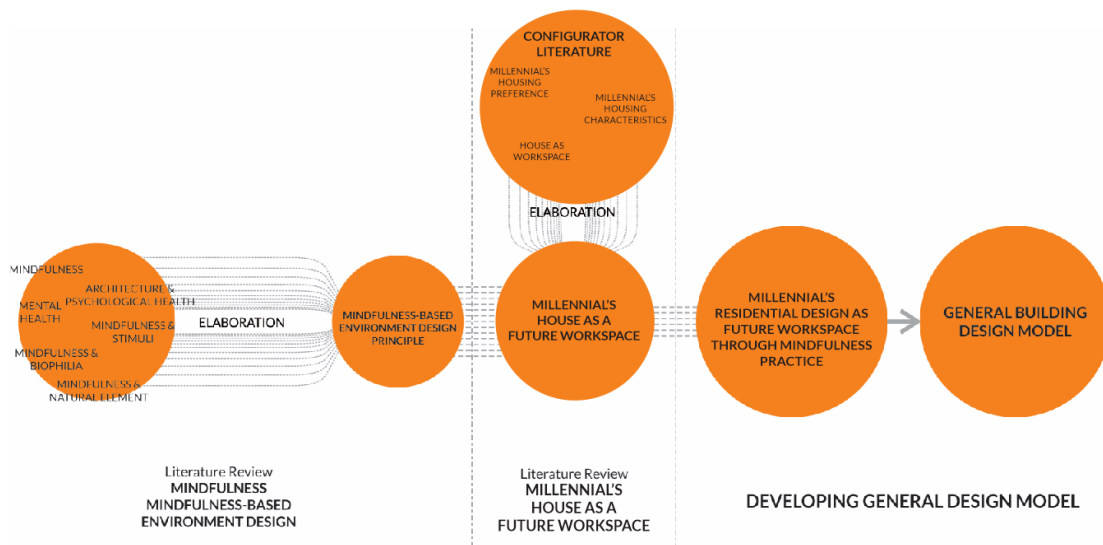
CONFIGURATOR LITERATURE

MILLENNIAL'S HOUSING PREFERENCE

MILLENNIAL'S HOUSING CHARACTERISTICS

HOUSE AS WORKSPACE

ELABORATION

MINDFULNESS

ARCHITECTURE & PSYCHOLOGICAL HEALTH

MENTAL HEALTH

MINDFULNESS & STIMULI

MINDFULNESS & BIOPHILIA

MINDFULNESS & NATURAL ELEMENT

ELABORATION

MINDFULNESS-BASED ENVIRONMENT DESIGN PRINCIPLE

MILLENNIAL'S HOUSE AS A FUTURE WORKSPACE

MILLENNIAL'S RESIDENTIAL DESIGN AS FUTURE WORKSPACE THROUGH MINDFULNESS PRACTICE

GENERAL BUILDING DESIGN MODEL

Literature Review
MINDFULNESS
MINDFULNESS-BASED ENVIRONMENT DESIGN

Literature Review
MILLENNIAL'S HOUSE AS A FUTURE WORKSPACE

DEVELOPING GENERAL DESIGN MODEL